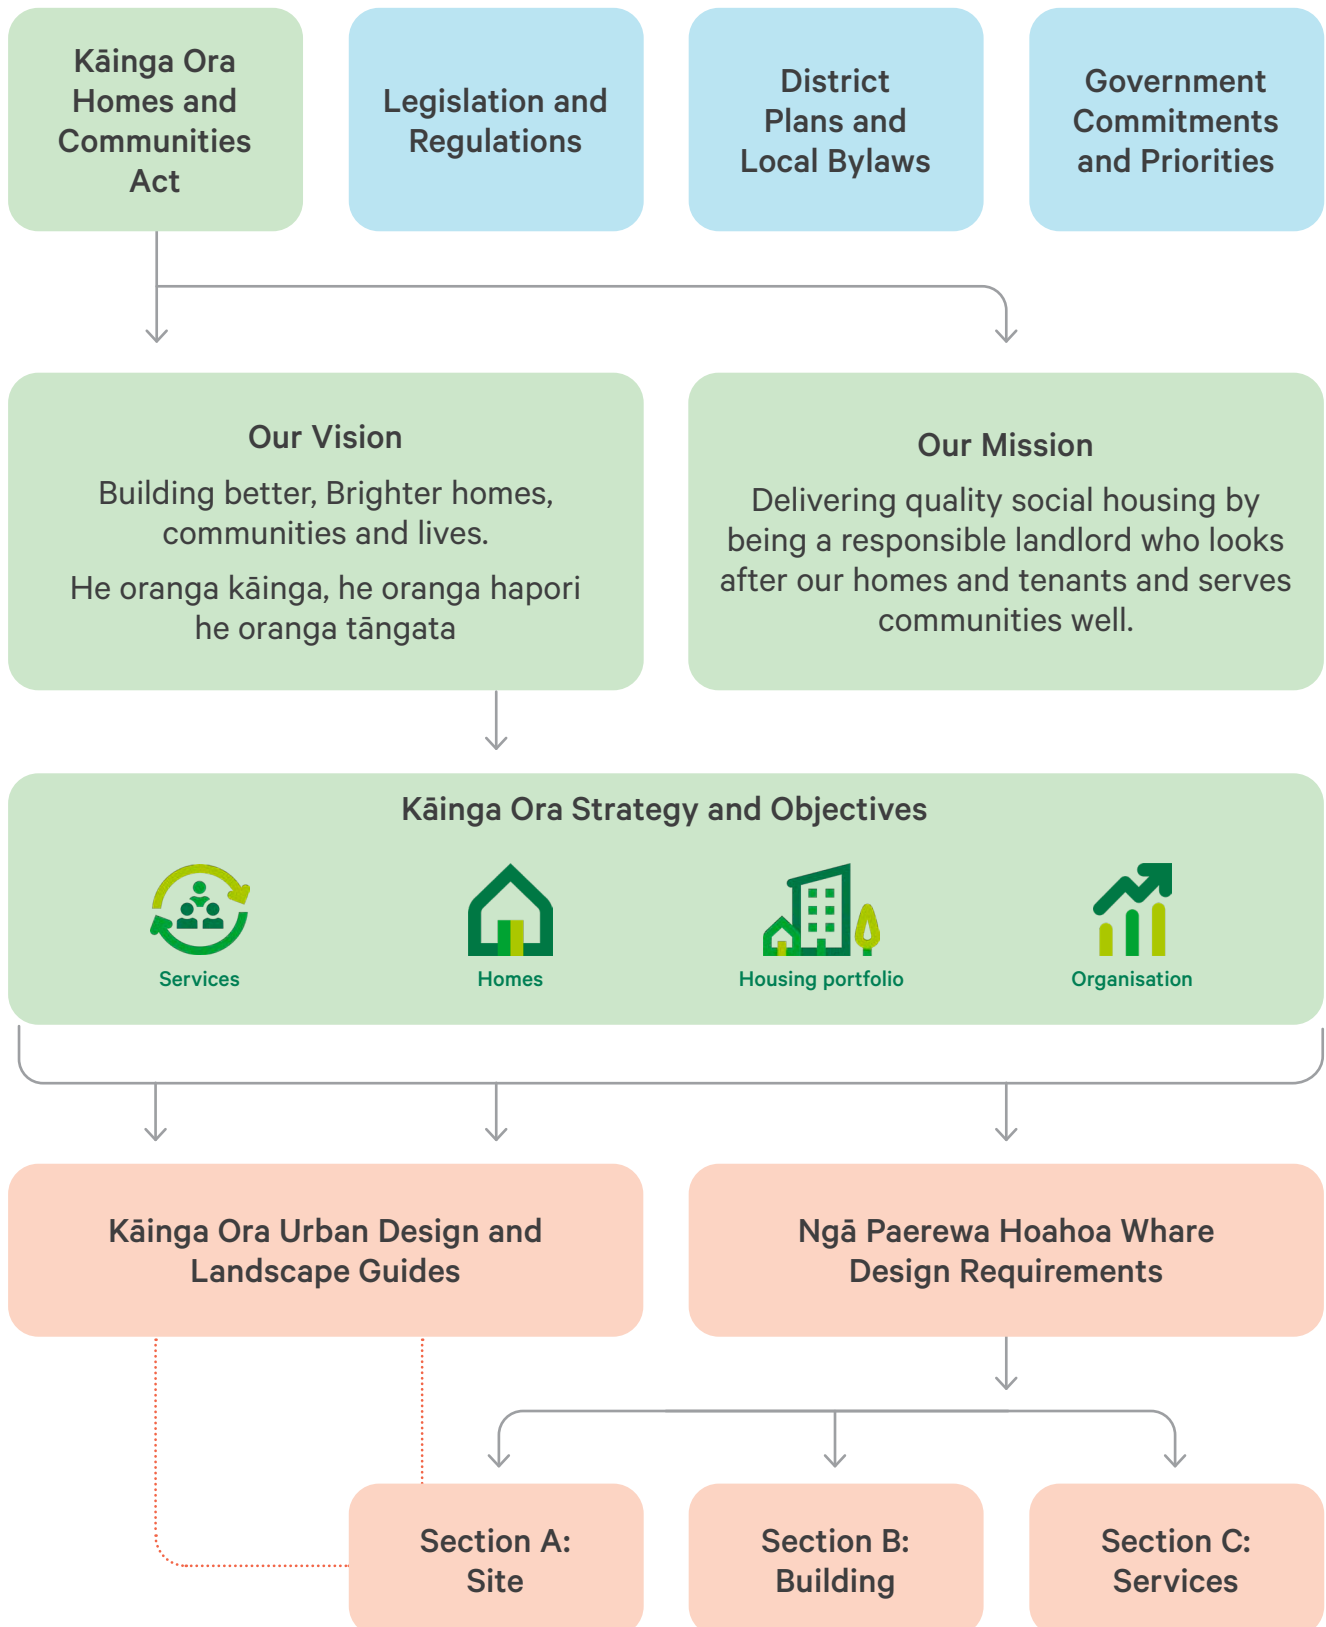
Kāinga Ora Homes and Communities Act

Legislation and Regulations

District Plans and Local Bylaws

Government Commitments and Priorities

Our Vision

Building better, Brighter homes, communities and lives.

He oranga kāinga, he oranga hapori he oranga tāngata

Our Mission

Delivering quality social housing by being a responsible landlord who looks after our homes and tenants and serves communities well.

Kāinga Ora Strategy and Objectives

Services

Homes

Housing portfolio

Organisation

Kāinga Ora Urban Design and Landscape Guides

Ngā Paerewa Hoahoa Whare Design Requirements

Section A: Site

Section B: Building

Section C: Services